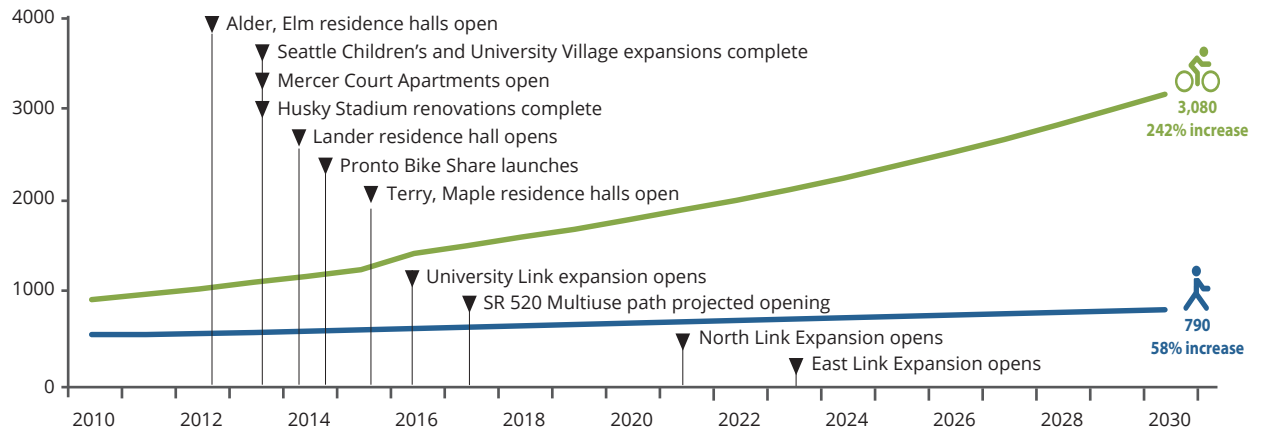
4000
3000
2000
1000
0

Alder, Elm residence halls open
Seattle Children's and University Village expansions complete
Mercer Court Apartments open
Husky Stadium renovations complete
Lander residence hall opens
Pronto Bike Share launches
Terry, Maple residence halls open
University Link expansion opens
SR 520 Multiuse path projected opening
North Link Expansion opens
East Link Expansion opens

3,080
242% increase

790
58% increase

2010 2012 2014 2016 2018 2020 2022 2024 2026 2028 2030